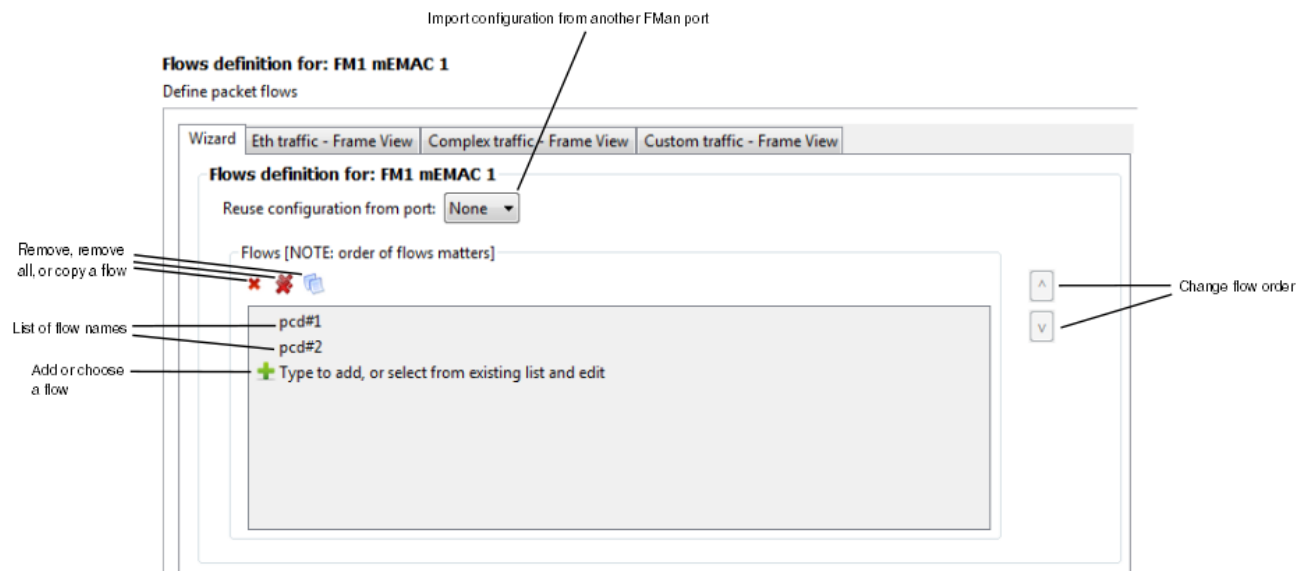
Import configuration from another FMan port

Flows definition for: FM1 mEMAC 1

Define packet flows

Wizard | Eth traffic - Frame View | Complex traffic - Frame View | Custom traffic - Frame View

Flows definition for: FM1 mEMAC 1

Reuse configuration from port: None

Flows [NOTE: order of flows matters]

Remove, remove all, or copy a flow

List of flow names

pcd#1

pcd#2

Add or choose a flow

Type to add, or select from existing list and edit

^

v

Change flow order